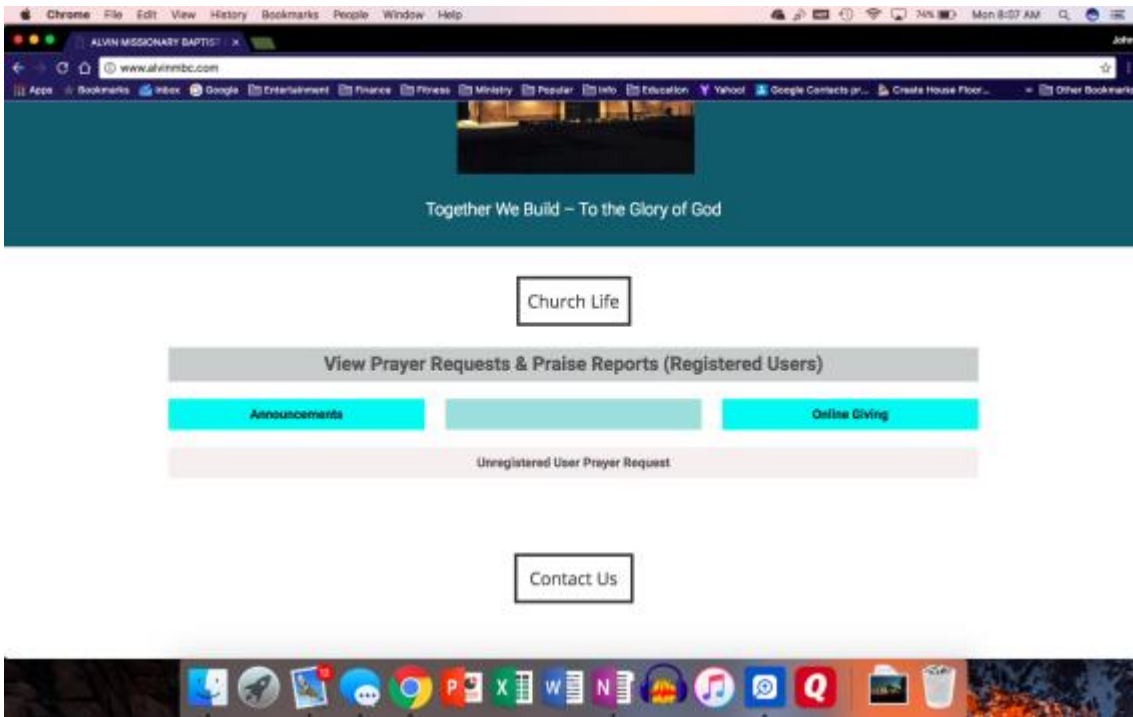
Chrome File Edit View History Bookmarks People Window Help

74% Mon 8:07 AM

ALVIN MISSIONARY BAPTIST ×

John

www.alvinmbc.com

Apps Bookmarks Inbox Google Entertainment Finance Fitness Ministry Popular Info Education Yahoo! Google Contacts pr... Create House Floor... Other Bookmarks

Together We Build – To the Glory of God

Church Life

View Prayer Requests & Praise Reports (Registered Users)

Announcements

Online Giving

Unregistered User Prayer Request

Contact Us